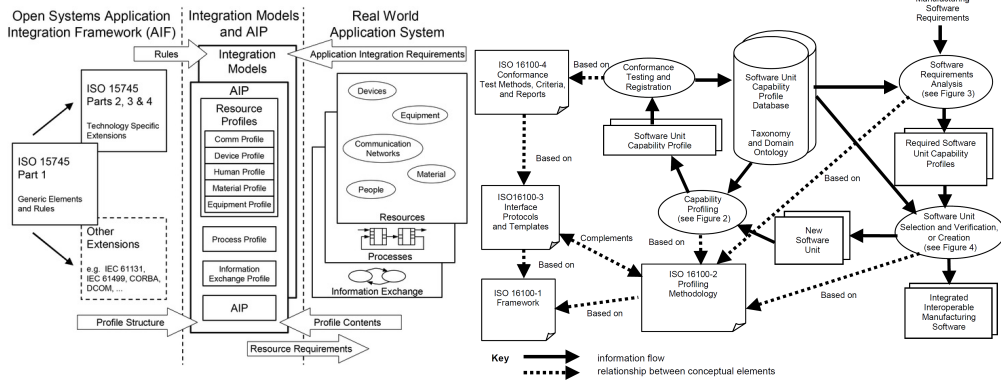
Open Systems Application Integration Framework (AIF)

Integration Models and AIP

Real World Application System

Rules

Application Integration Requirements

Integration Models

ISO 15745 Parts 2, 3, & 4

Technology Specific Extensions

ISO 15745 Part 1

Generic Elements and Rules

Other Extensions

e.g. IEC 61131, IEC 61499, CORBA, DCOM, ...

AIP

Resource Profiles

Comm Profile

Device Profile

Human Profile

Material Profile

Equipment Profile

Process Profile

Information Exchange Profile

AIP

Devices

Equipment

Communication Networks

Material

People

Resources

Processes

Information Exchange

Profile Structure

Profile Contents

Resource Requirements

Manufacturing Software Requirements

ISO 16100-4 Conformance Test Methods, Criteria, and Reports

Based on

Conformance Testing and Registration

Software Unit Capability Profile Database

Taxonomy and Domain Ontology

Software Requirements Analysis (see Figure 3)

Software Unit Capability Profile

Required Software Unit Capability Profiles

Based on

Based on

ISO16100-3 Interface Protocols and Templates

Capability Profiling (see Figure 2)

Software Unit Selection and Verification, or Creation (see Figure 4)

Complements

Based on

New Software Unit

ISO 16100-2 Profiling Methodology

Based on

Based on

ISO 16100-1 Framework

Based on

Integrated Interoperable Manufacturing Software

Key

information flow

relationship between conceptual elements